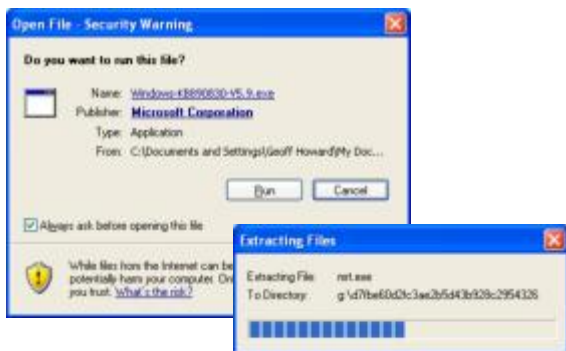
Open File - Security Warning

Do you want to run this file?

Name: Windows-KB890830-V5.9.exe
Publisher: Microsoft Corporation
Type: Application
From: C:\Documents and Settings\Geoff Howard\My Doc...

Run Cancel

Always ask before opening this file

While files from the Internet can be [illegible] potentially harm your computer. On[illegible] you trust. What's the risk?

Extracting Files

Extracting File: mrt.exe
To Directory: g:\d7fbe60d2fc3ae2b5d43b928c2954326